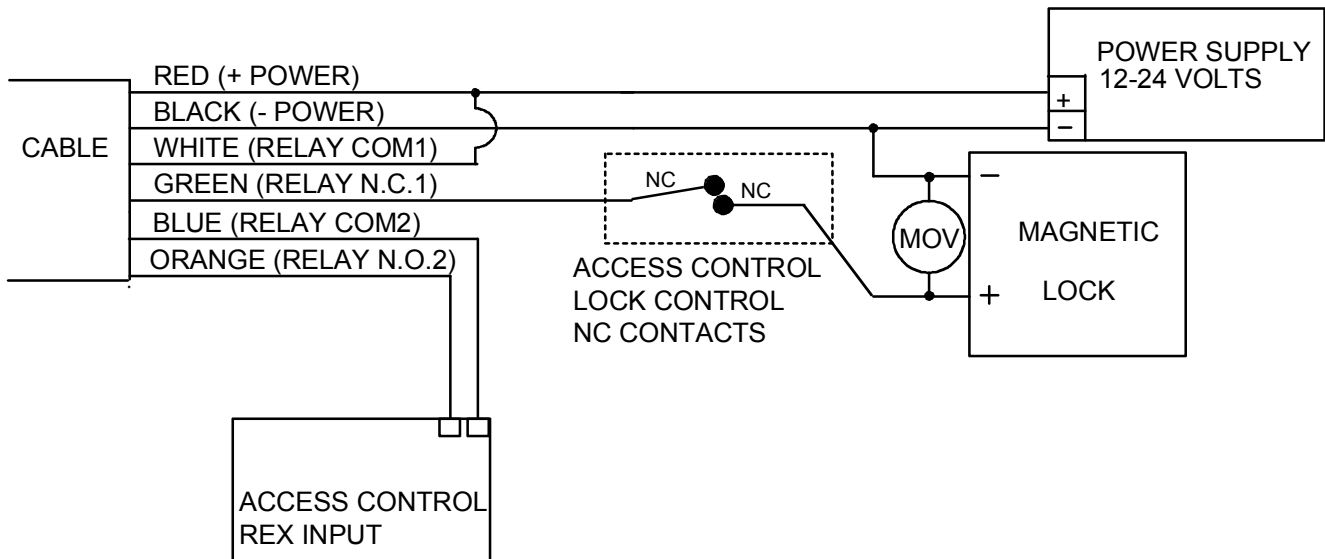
POWER SUPPLY
12-24 VOLTS
+
−

RED (+ POWER)
BLACK (- POWER)
CABLE
WHITE (RELAY COM1)
GREEN (RELAY N.C.1)
BLUE (RELAY COM2)
ORANGE (RELAY N.O.2)

NC
NC
ACCESS CONTROL
LOCK CONTROL
NC CONTACTS

−
MOV
MAGNETIC
+
LOCK

ACCESS CONTROL
REX INPUT